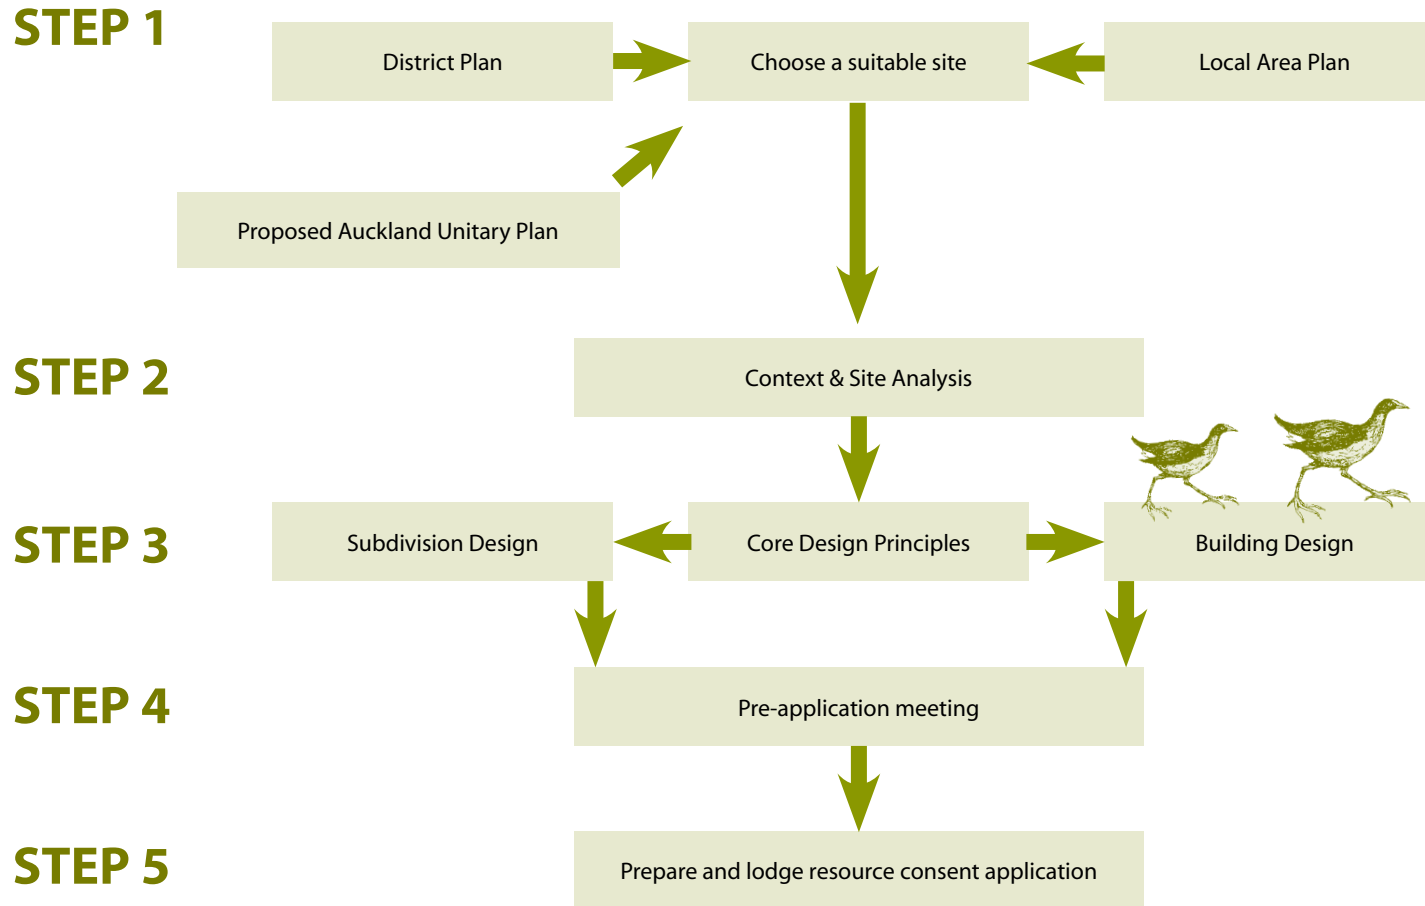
STEP 1

District Plan

Choose a suitable site

Local Area Plan

Proposed Auckland Unitary Plan

STEP 2

Context & Site Analysis

STEP 3

Subdivision Design

Core Design Principles

Building Design

STEP 4

Pre-application meeting

STEP 5

Prepare and lodge resource consent application